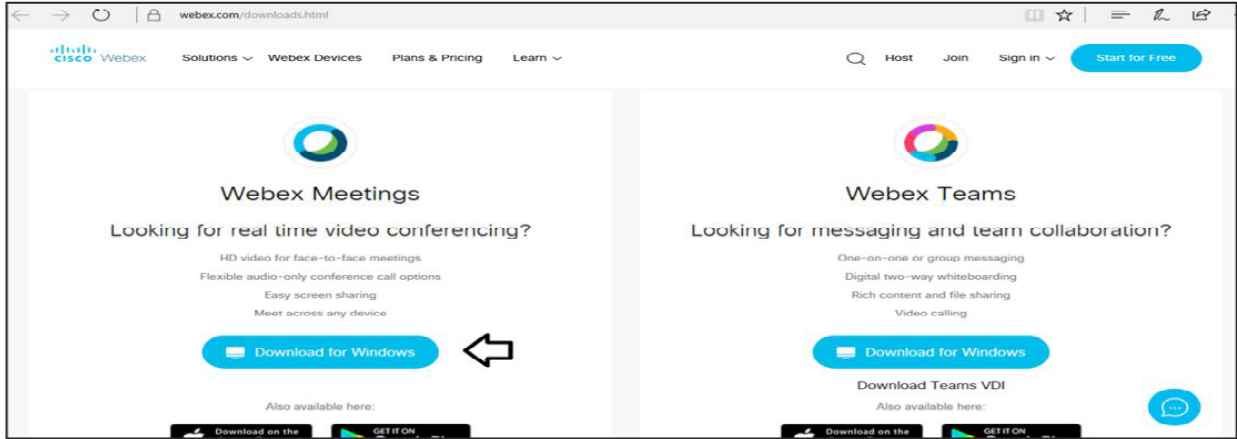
webex.com/downloads.html

cisco Webex Solutions Webex Devices Plans & Pricing Learn

Host Join Sign in Start for Free

Webex Meetings

Looking for real time video conferencing?

HD video for face-to-face meetings
Flexible audio-only conference call options
Easy screen sharing
Meet across any device

Download for Windows

Also available here:

Download on the

GET IT ON

Webex Teams

Looking for messaging and team collaboration?

One-on-one or group messaging
Digital two-way whiteboarding
Rich content and file sharing
Video calling

Download for Windows

Download Teams VDI

Also available here:

Download on the

GET IT ON